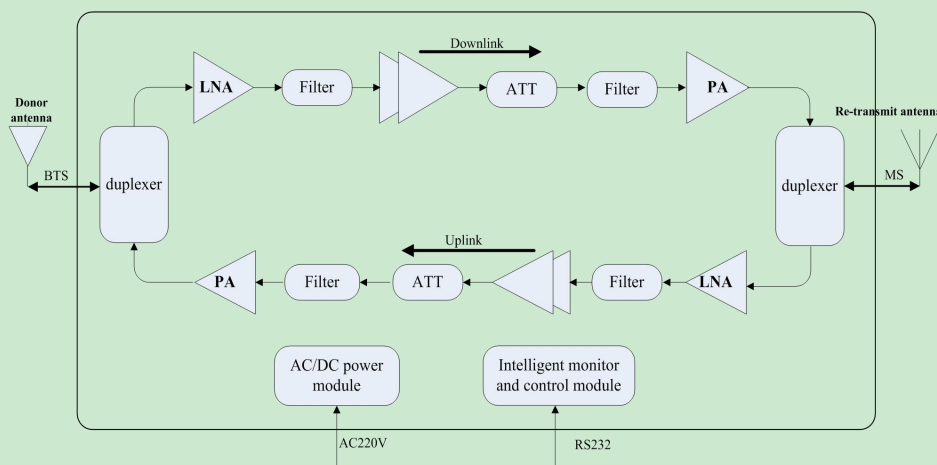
Downlink

Donor antenna

LNA

Filter

ATT

Filter

PA

Re-transmit antenna

BTS

duplexer

duplexer

MS

Uplink

PA

Filter

ATT

Filter

LNA

AC/DC power module

Intelligent monitor and control module

AC220V

RS232